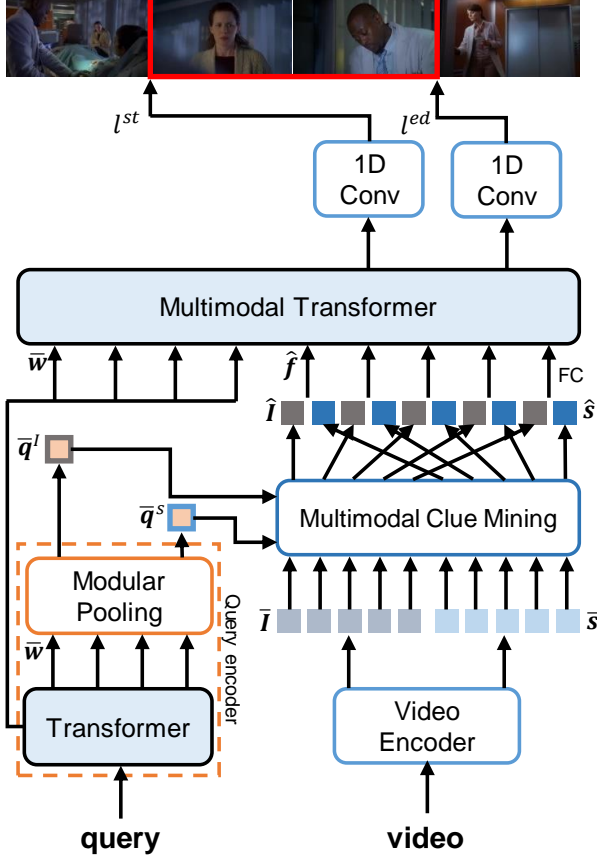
$l^{st}$

$l^{ed}$

1D Conv

1D Conv

Multimodal Transformer

$\bar{\boldsymbol{w}}$

$\hat{\boldsymbol{f}}$

FC

$\hat{\boldsymbol{I}}$

$\hat{\boldsymbol{s}}$

$\bar{\boldsymbol{q}}^{I}$

$\bar{\boldsymbol{q}}^{s}$

Multimodal Clue Mining

Modular Pooling

Query encoder

$\bar{\boldsymbol{w}}$

$\bar{\boldsymbol{I}}$

$\bar{\boldsymbol{s}}$

Transformer

Video Encoder

query

video